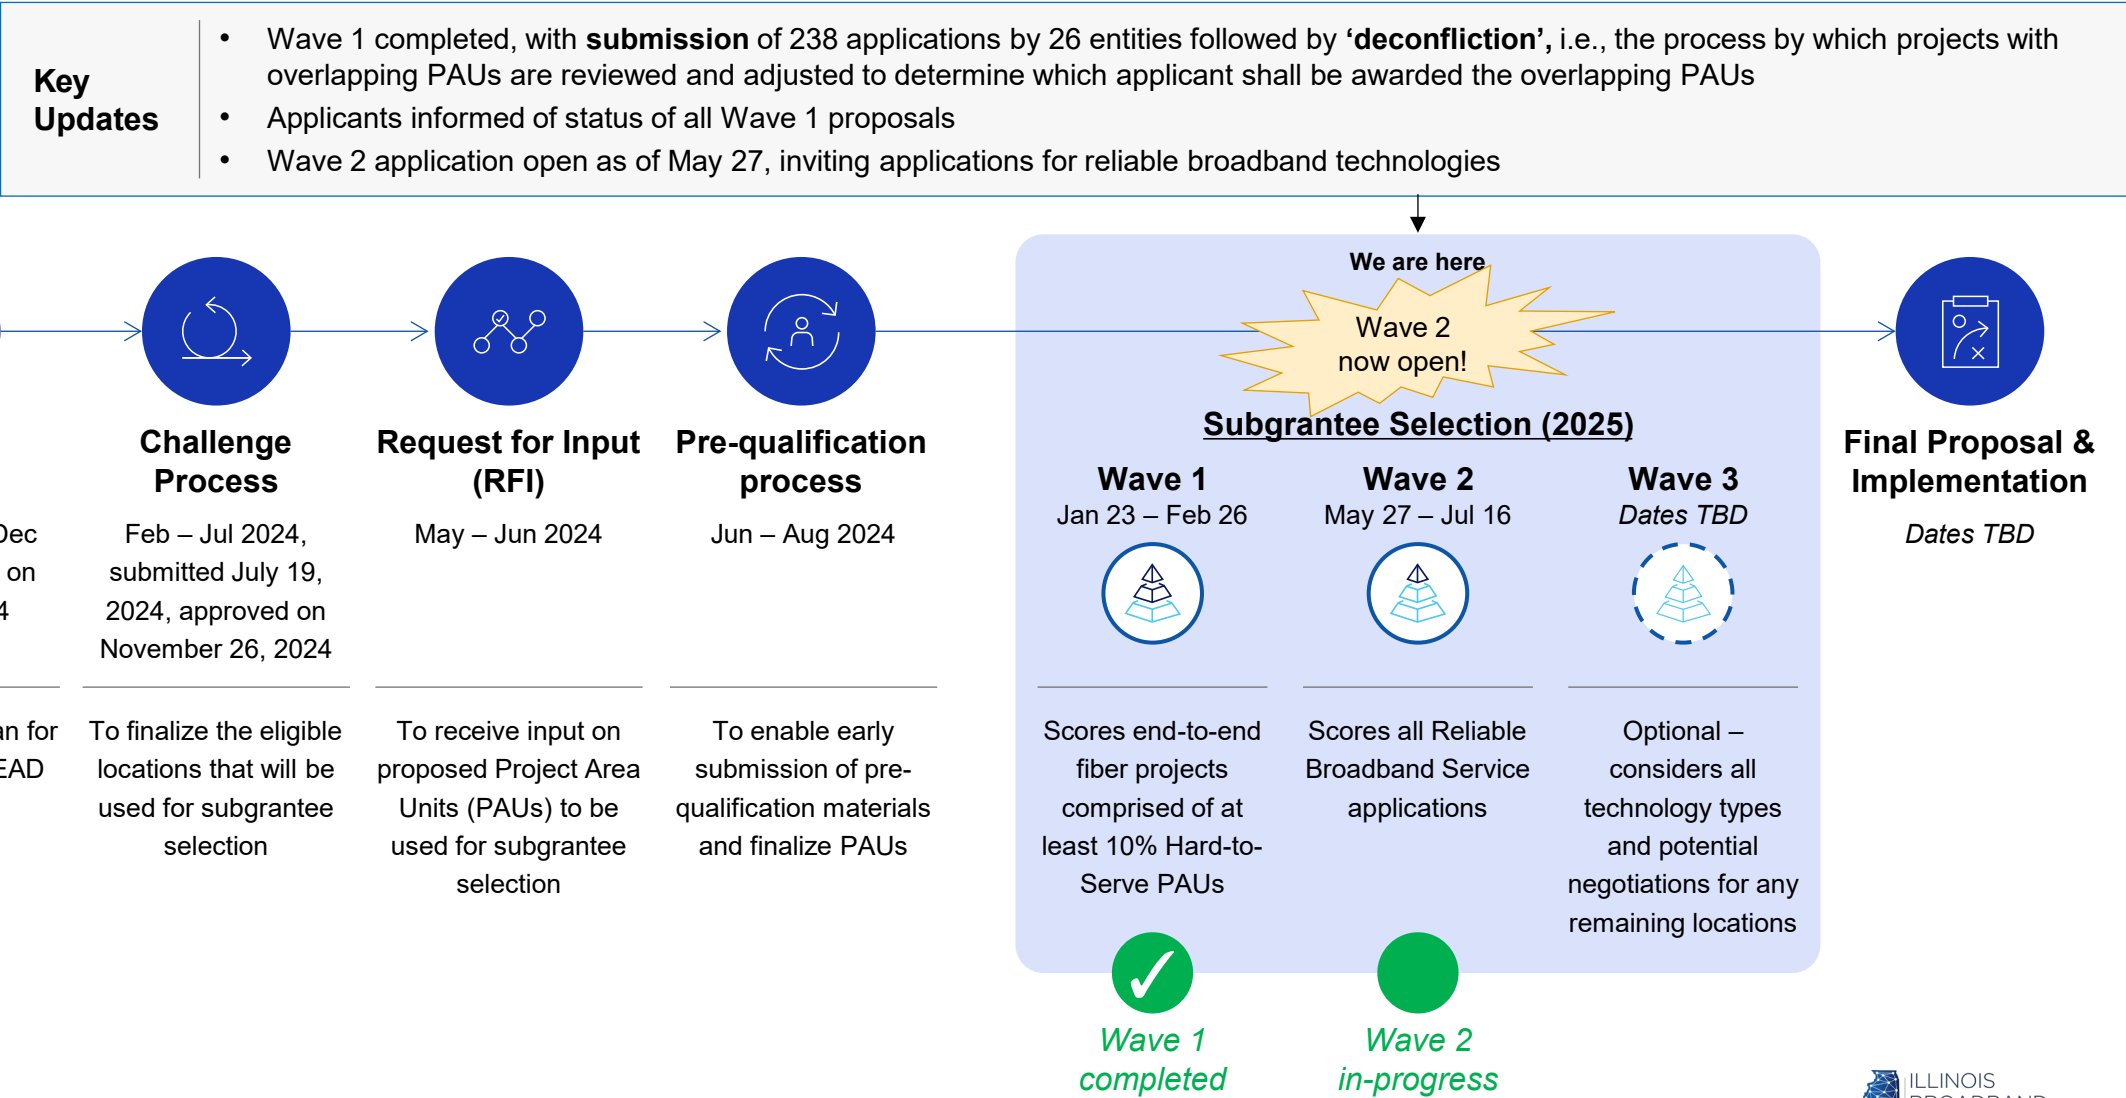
Key Updates

• Wave 1 completed, with **submission** of 238 applications by 26 entities followed by **'deconfliction',** i.e., the process by which projects with overlapping PAUs are reviewed and adjusted to determine which applicant shall be awarded the overlapping PAUs
• Applicants informed of status of all Wave 1 proposals
• Wave 2 application open as of May 27, inviting applications for reliable broadband technologies

We are here

Wave 2 now open!

Dec
on
4

an for
EAD

**Challenge Process**
Feb – Jul 2024, submitted July 19, 2024, approved on November 26, 2024

To finalize the eligible locations that will be used for subgrantee selection

**Request for Input (RFI)**
May – Jun 2024

To receive input on proposed Project Area Units (PAUs) to be used for subgrantee selection

**Pre-qualification process**
Jun – Aug 2024

To enable early submission of pre-qualification materials and finalize PAUs

**Subgrantee Selection (2025)**

**Wave 1**
Jan 23 – Feb 26

Scores end-to-end fiber projects comprised of at least 10% Hard-to-Serve PAUs

**Wave 2**
May 27 – Jul 16

Scores all Reliable Broadband Service applications

**Wave 3**
*Dates TBD*

Optional – considers all technology types and potential negotiations for any remaining locations

**Final Proposal & Implementation**
*Dates TBD*

*Wave 1 completed*

*Wave 2 in-progress*

ILLINOIS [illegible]